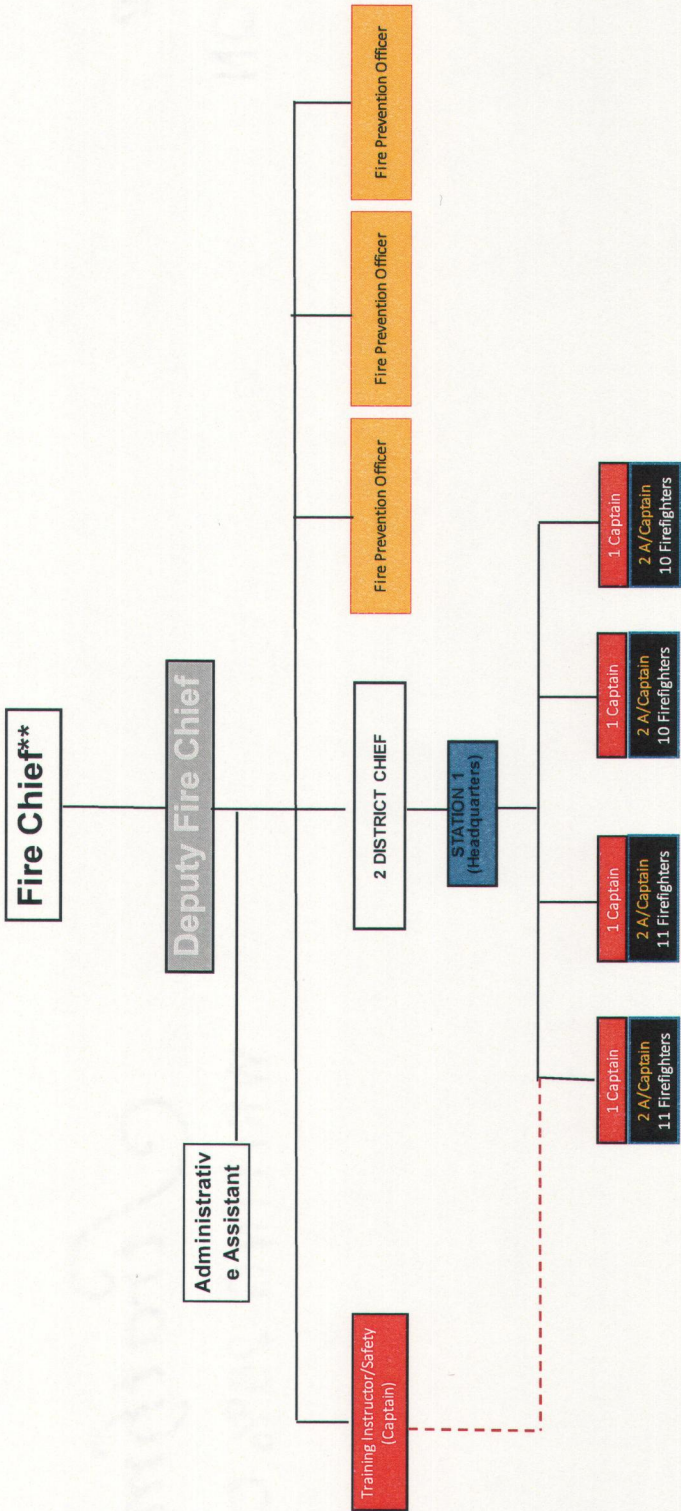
Fire Chief**

Deputy Fire Chief

Administrative Assistant

Training Instructor/Safety (Captain)

2 DISTRICT CHIEF

STATION 1 (Headquarters)

Fire Prevention Officer

Fire Prevention Officer

Fire Prevention Officer

1 Captain
2 A/Captain
11 Firefighters

1 Captain
2 A/Captain
11 Firefighters

1 Captain
2 A/Captain
10 Firefighters

1 Captain
2 A/Captain
10 Firefighters